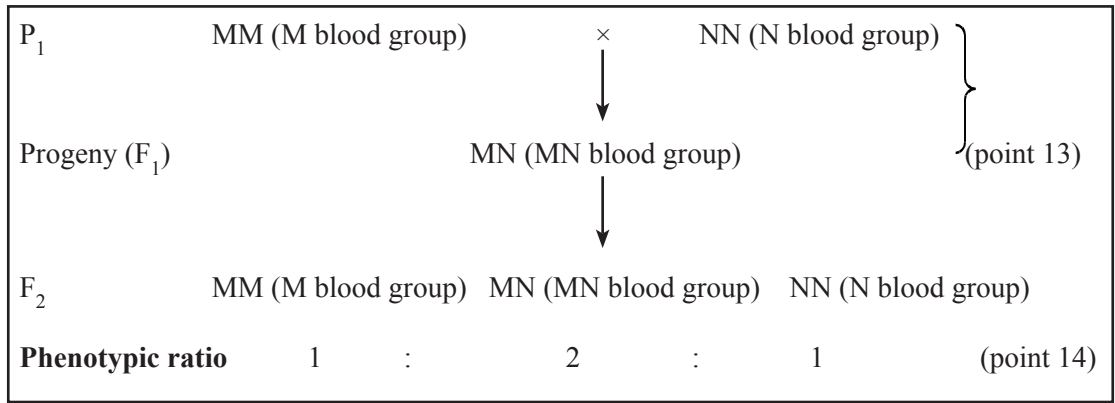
$P_1$ MM (M blood group) × NN (N blood group)

Progeny ($F_1$) MN (MN blood group) (point 13)

$F_2$ MM (M blood group) MN (MN blood group) NN (N blood group)

**Phenotypic ratio** 1 : 2 : 1 (point 14)